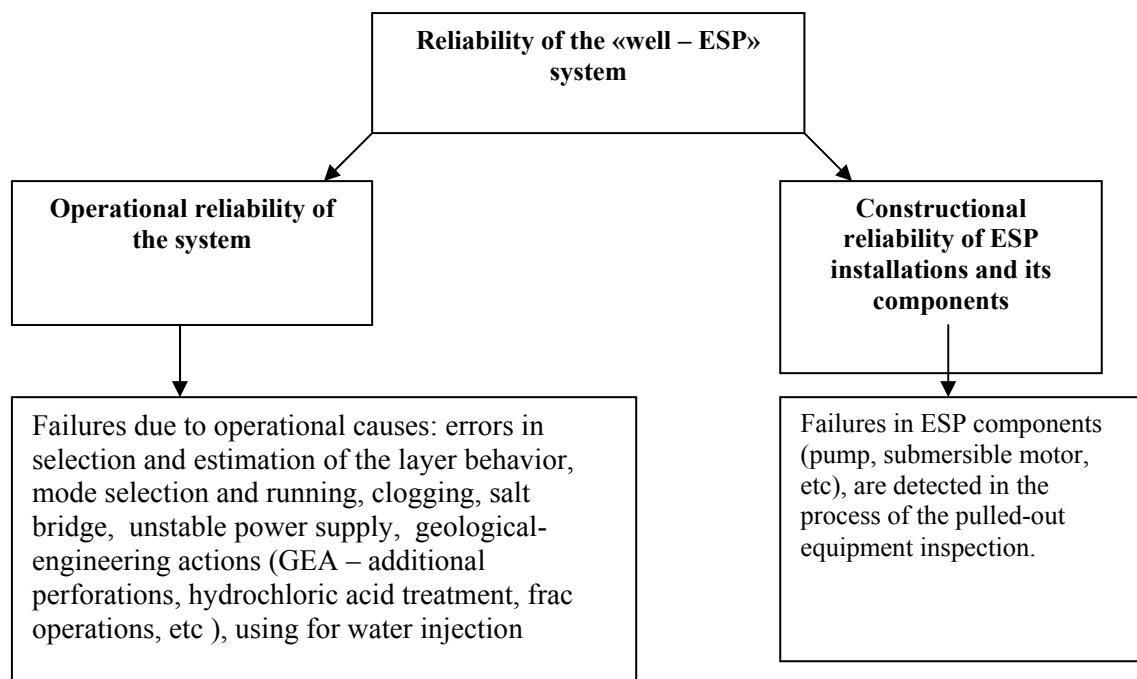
Reliability of the «well – ESP» system

Operational reliability of the system

Constructional reliability of ESP installations and its components

Failures due to operational causes: errors in selection and estimation of the layer behavior, mode selection and running, clogging, salt bridge, unstable power supply, geological-engineering actions (GEA – additional perforations, hydrochloric acid treatment, frac operations, etc ), using for water injection

Failures in ESP components (pump, submersible motor, etc), are detected in the process of the pulled-out equipment inspection.